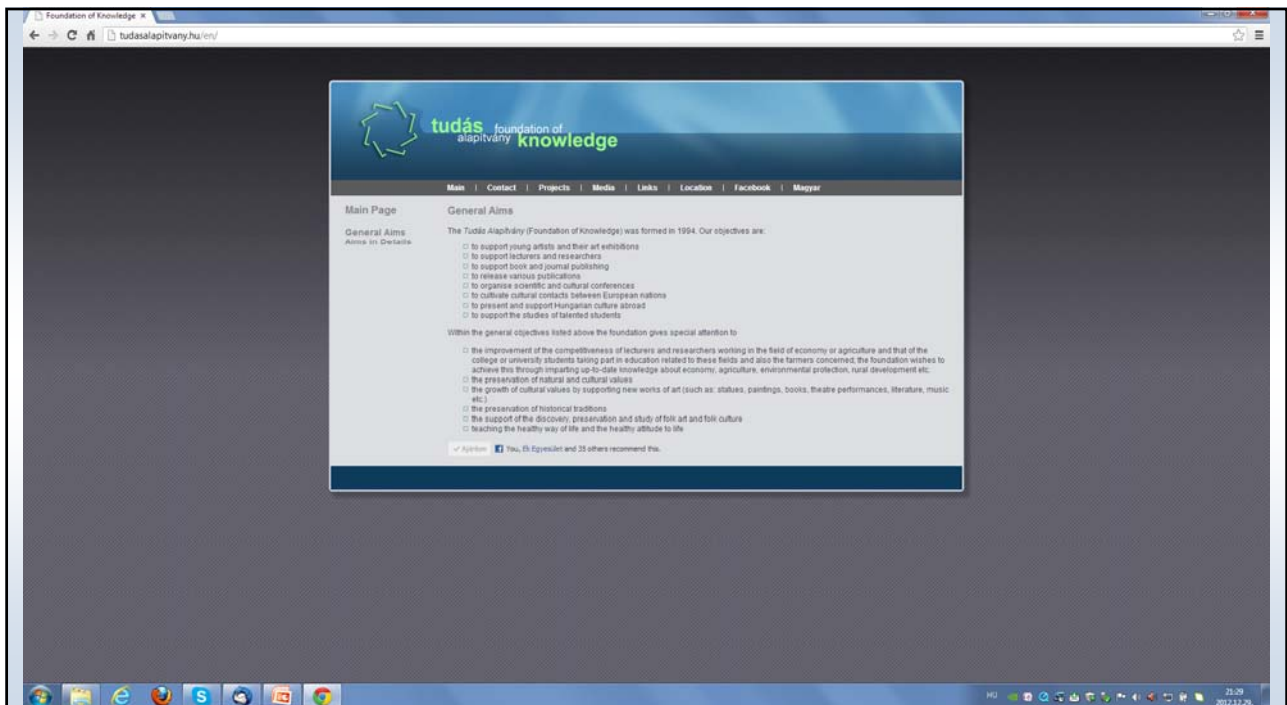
Foundation of Knowledge ×

tudasalapitvany.hu/en/

tudás alapítvány foundation of knowledge

Main | Contact | Projects | Media | Links | Location | Facebook | Magyar

Main Page

General Aims
Aims in Details

General Aims

The Tudás Alapítvány (Foundation of Knowledge) was formed in 1994. Our objectives are:

to support young artists and their art exhibitions
to support lecturers and researchers
to support book and journal publishing
to release various publications
to organise scientific and cultural conferences
to cultivate cultural contacts between European nations
to present and support Hungarian culture abroad
to support the studies of talented students

Within the general objectives listed above the foundation gives special attention to

the improvement of the competitiveness of lecturers and researchers working in the field of economy or agriculture and that of the college or university students taking part in education related to these fields and also the farmers concerned; the foundation wishes to achieve this through imparting up-to-date knowledge about economy, agriculture, environmental protection, rural development etc.
the preservation of natural and cultural values
the growth of cultural values by supporting new works of art (such as: statues, paintings, books, theatre performances, literature, music etc.)
the preservation of historical traditions
the support of the discovery, preservation and study of folk art and folk culture
teaching the healthy way of life and the healthy attitude to life

Ajánlom You, Eh Egyesület and 35 others recommend this.

HU 21:29 2012.12.29.